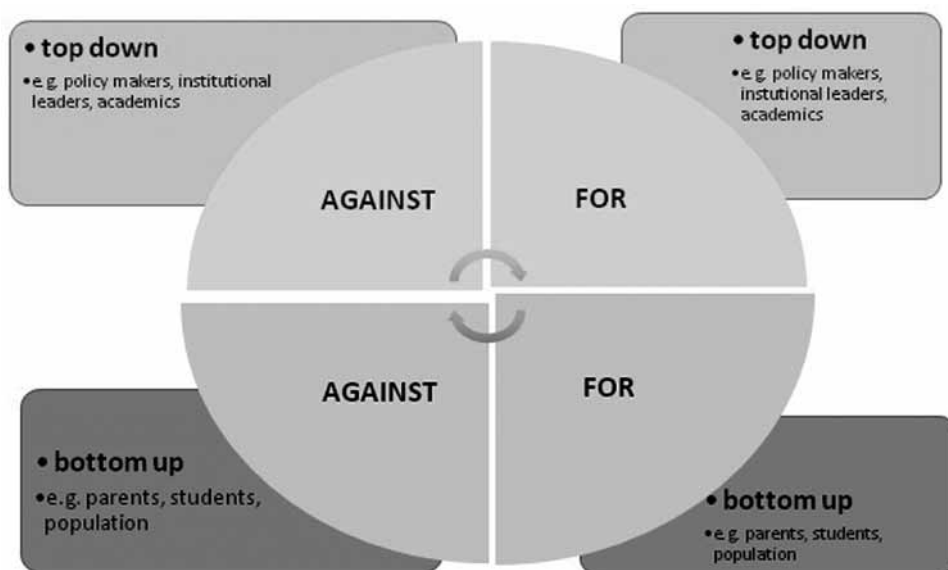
• top down
• e.g. policy makers, institutional leaders, academics

• top down
• e.g. policy makers, instutional leaders, academics

AGAINST

FOR

AGAINST

FOR

• bottom up
• e.g. parents, students, population

• bottom up
• e.g. parents, students, population